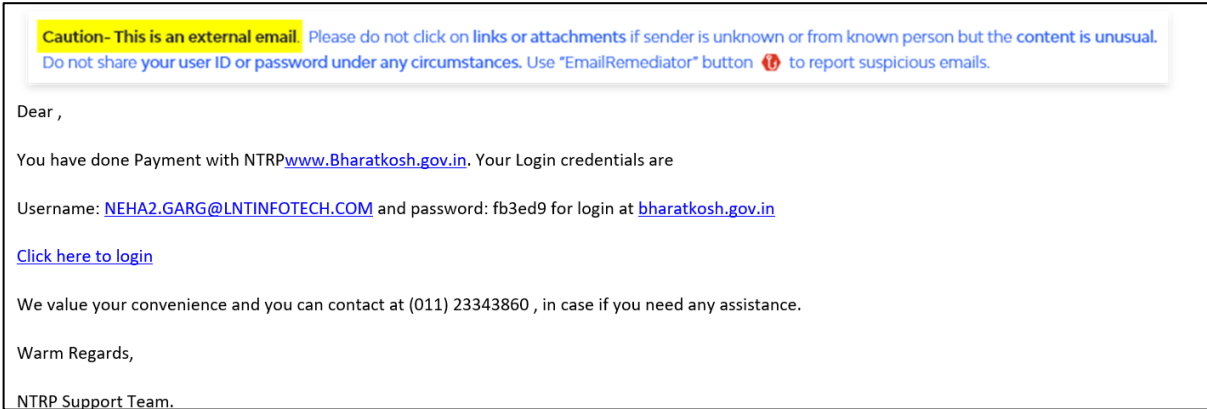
Caution- This is an external email. Please do not click on links or attachments if sender is unknown or from known person but the content is unusual. Do not share your user ID or password under any circumstances. Use "EmailRemediator" button to report suspicious emails.

Dear ,

You have done Payment with NTRPwww.Bharatkosh.gov.in. Your Login credentials are

Username: NEHA2.GARG@LNTINFOTECH.COM and password: fb3ed9 for login at bharatkosh.gov.in

Click here to login

We value your convenience and you can contact at (011) 23343860 , in case if you need any assistance.

Warm Regards,

NTRP Support Team.